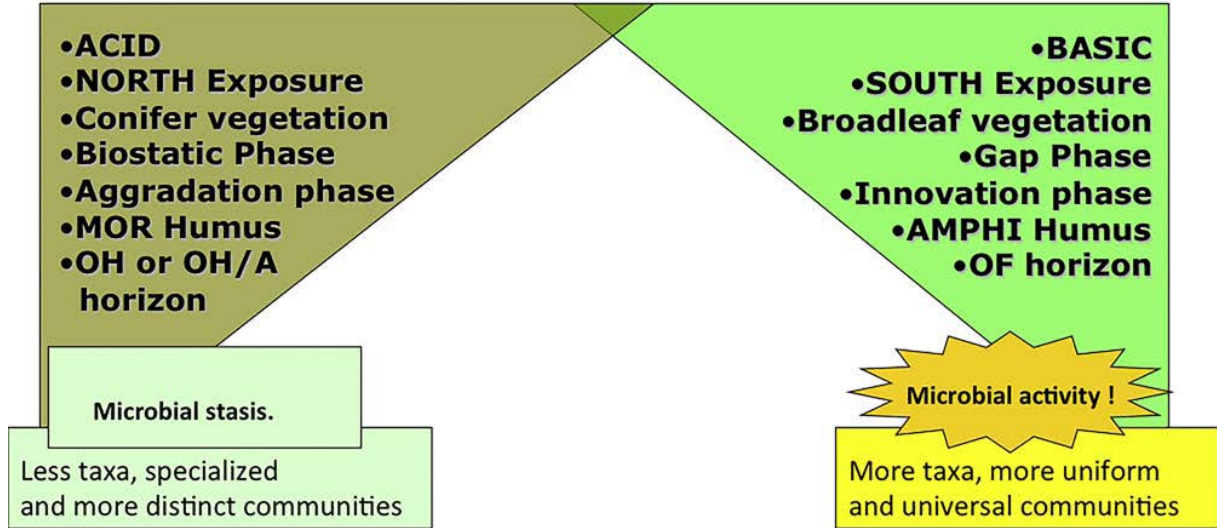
•ACID
•NORTH Exposure
•Conifer vegetation
•Biostatic Phase
•Aggradation phase
•MOR Humus
•OH or OH/A horizon

•BASIC
•SOUTH Exposure
•Broadleaf vegetation
•Gap Phase
•Innovation phase
•AMPHI Humus
•OF horizon

Microbial stasis.

Less taxa, specialized and more distinct communities

Microbial activity !

More taxa, more uniform and universal communities